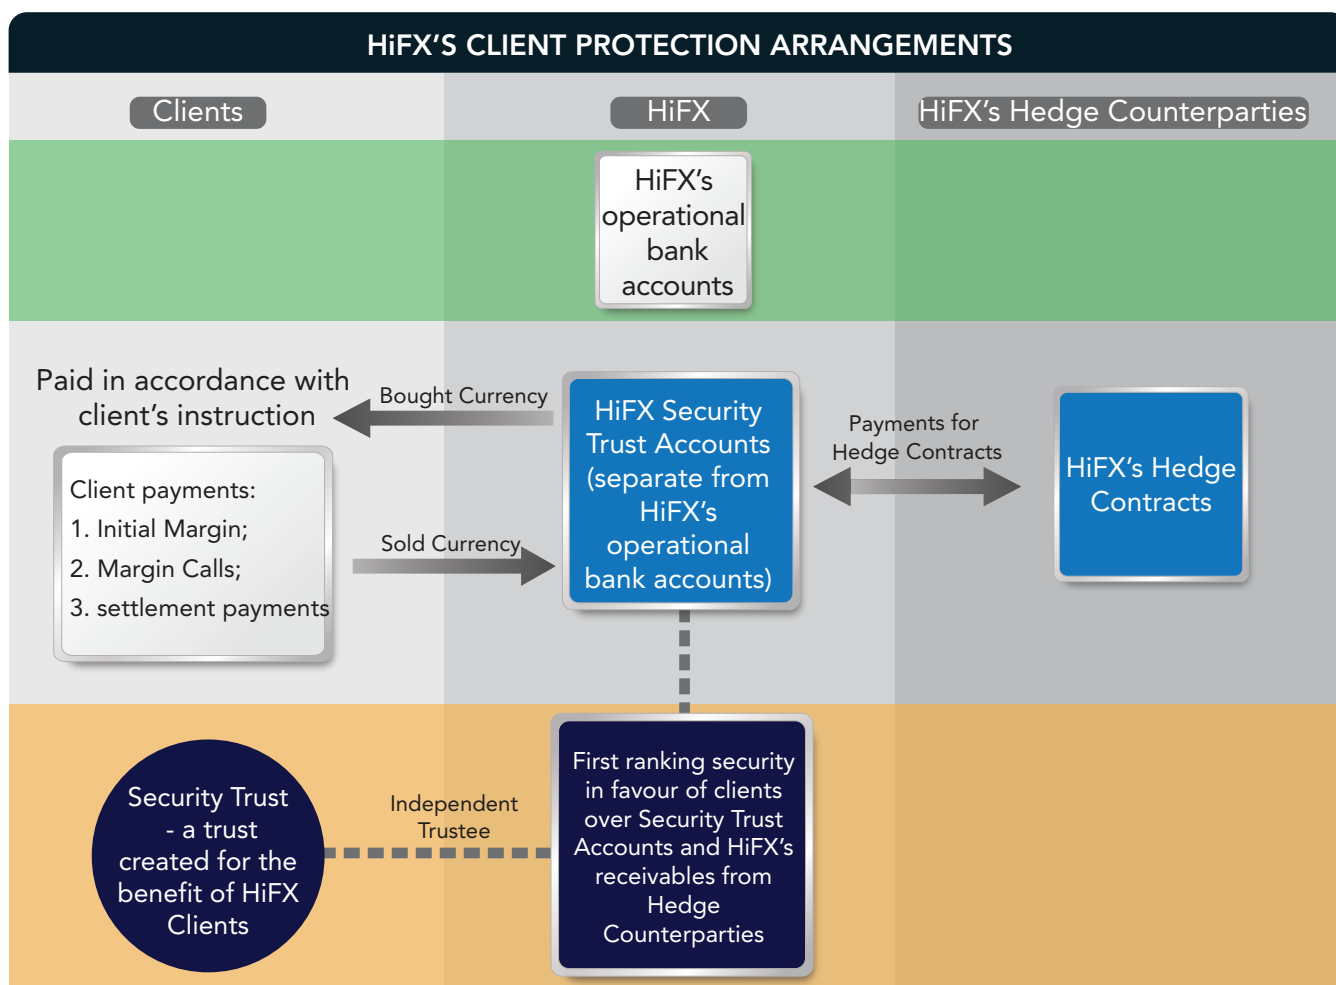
HiFX'S CLIENT PROTECTION ARRANGEMENTS

Clients

HiFX

HiFX's Hedge Counterparties

HiFX's operational bank accounts

Paid in accordance with client's instruction

Bought Currency

HiFX Security Trust Accounts (separate from HiFX's operational bank accounts)

Payments for Hedge Contracts

HiFX's Hedge Contracts

Client payments:
1. Initial Margin;
2. Margin Calls;
3. settlement payments

Sold Currency

Security Trust - a trust created for the benefit of HiFX Clients

Independent Trustee

First ranking security in favour of clients over Security Trust Accounts and HiFX's receivables from Hedge Counterparties